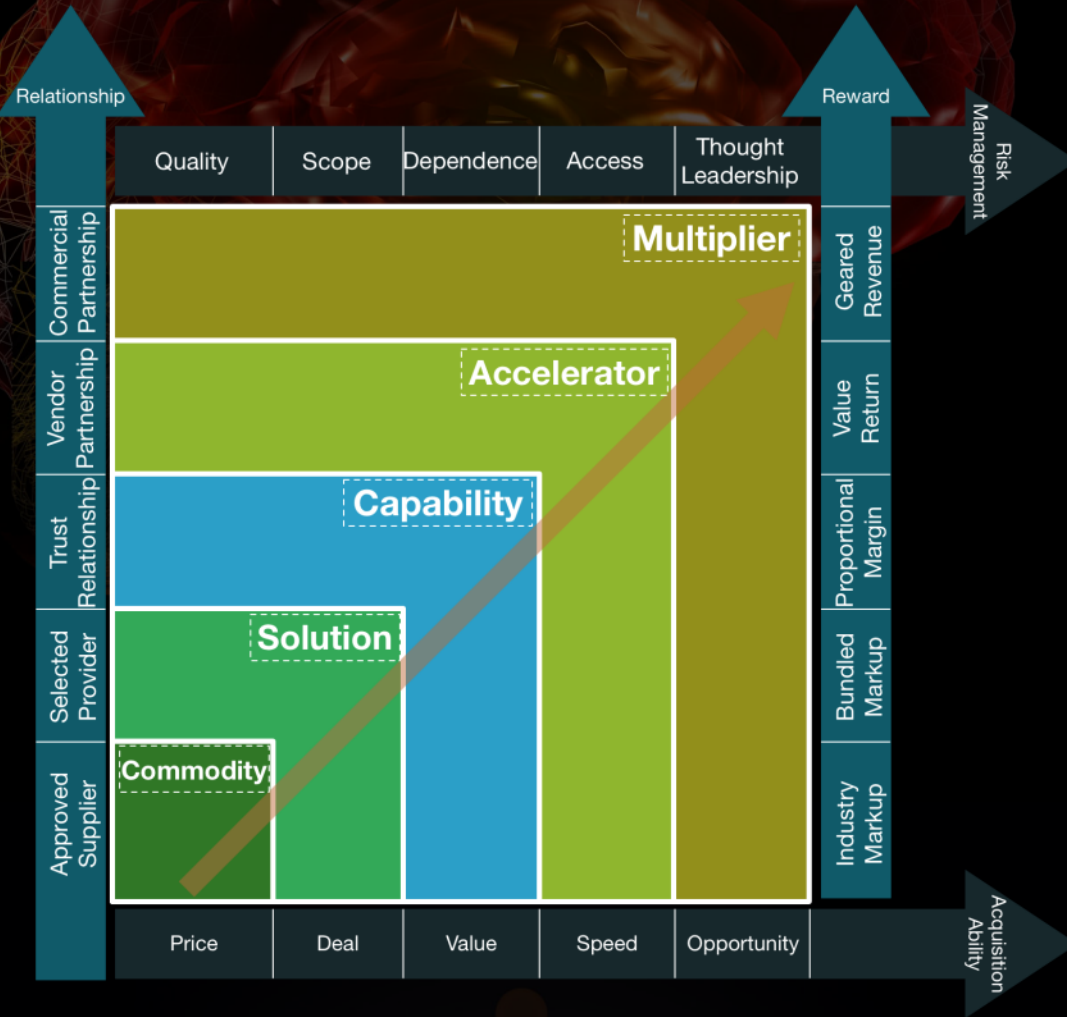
Relationship

Reward

Risk Management

Quality | Scope | Dependence | Access | Thought Leadership

Commercial Partnership

Vendor Partnership

Trust Relationship

Selected Provider

Approved Supplier

Multiplier

Accelerator

Capability

Solution

Commodity

Geared Revenue

Value Return

Proportional Margin

Bundled Markup

Industry Markup

Price | Deal | Value | Speed | Opportunity

Acquisition Ability